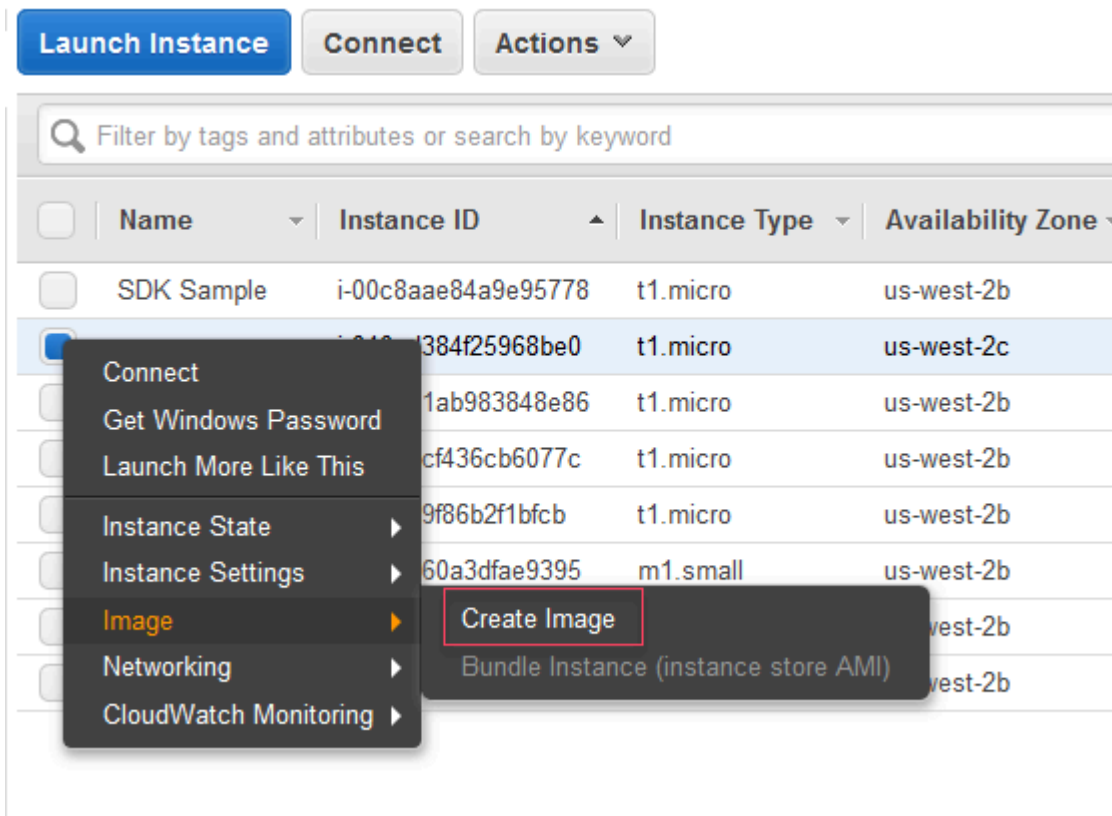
Launch Instance | Connect | Actions

Filter by tags and attributes or search by keyword

| Name | Instance ID | Instance Type | Availability Zone |
|---|---|---|---|
| SDK Sample | i-00c8aae84a9e95778 | t1.micro | us-west-2b |
| | i-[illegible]384f25968be0 | t1.micro | us-west-2c |
| | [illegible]1ab983848e86 | t1.micro | us-west-2b |
| | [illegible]cf436cb6077c | t1.micro | us-west-2b |
| | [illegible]9f86b2f1bfcb | t1.micro | us-west-2b |
| | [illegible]60a3dfae9395 | m1.small | us-west-2b |
| | | | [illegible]est-2b |
| | | | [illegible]est-2b |

Connect
Get Windows Password
Launch More Like This
Instance State
Instance Settings
Image
Networking
CloudWatch Monitoring

Create Image
Bundle Instance (instance store AMI)